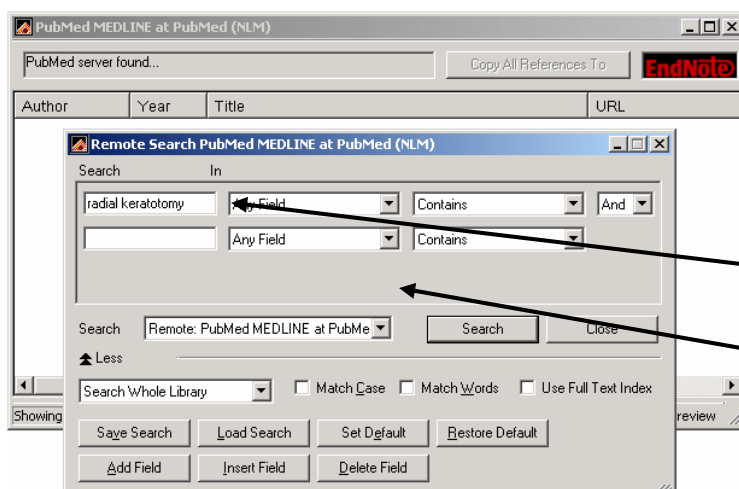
PubMed MEDLINE at PubMed (NLM)

PubMed server found...

Copy All References To

EndNote

| Author | Year | Title | URL |
|---|---|---|---|

Remote Search PubMed MEDLINE at PubMed (NLM)

Search

In

radial keratotomy

Any Field

Contains

And

Any Field

Contains

Search

Remote: PubMed MEDLINE at PubMe

Search

Close

Less

Search Whole Library

Match Case

Match Words

Use Full Text Index

Showing

review

Save Search

Load Search

Set Default

Restore Default

Add Field

Insert Field

Delete Field